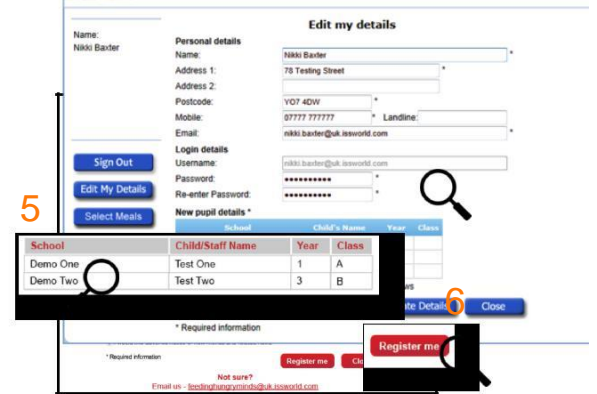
Name:
Nikki Baxter

Sign Out

Edit My Details

Select Meals

Edit my details

Personal details

Name: Nikki Baxter *

Address 1: 78 Testing Street *

Address 2:

Postcode: YO7 4DW *

Mobile: 07777 777777 * Landline:

Email: nikki.baxter@uk.issworld.com *

Login details

Username: nikki.baxter@uk.issworld.com

Password: •••••••••• *

Re-enter Password: •••••••••• *

New pupil details *

School | Child's Name | Year | Class

5

| School | Child/Staff Name | Year | Class |
|---|---|---|---|
| Demo One | Test One | 1 | A |
| Demo Two | Test Two | 3 | B |

6

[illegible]ate Details

Close

* Required information

* Required information

Register me

Clo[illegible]

Register me

Not sure?

Email us - feedinghungryminds@uk.issworld.com